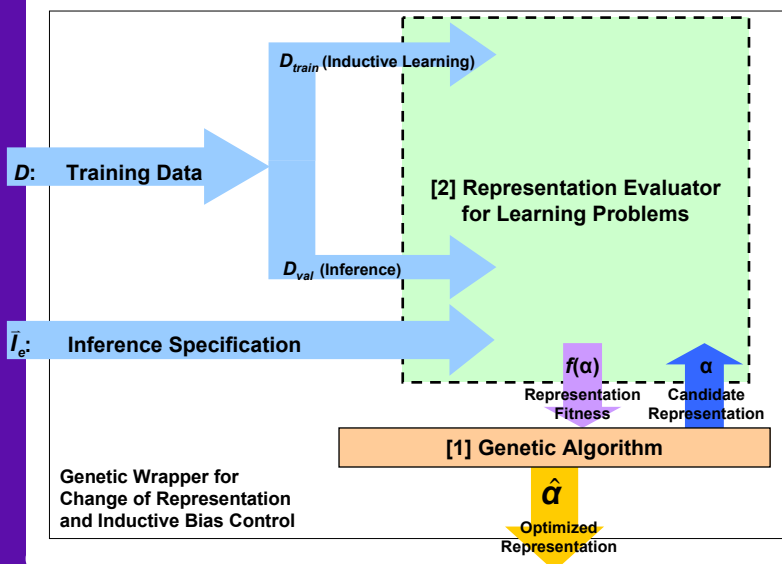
$D_{train}$ (Inductive Learning)

$D$: Training Data

[2] Representation Evaluator for Learning Problems

$D_{val}$ (Inference)

$\vec{I}_e$: Inference Specification

$f(\alpha)$

Representation Fitness

$\alpha$

Candidate Representation

[1] Genetic Algorithm

Genetic Wrapper for Change of Representation and Inductive Bias Control

$\hat{\alpha}$

Optimized Representation